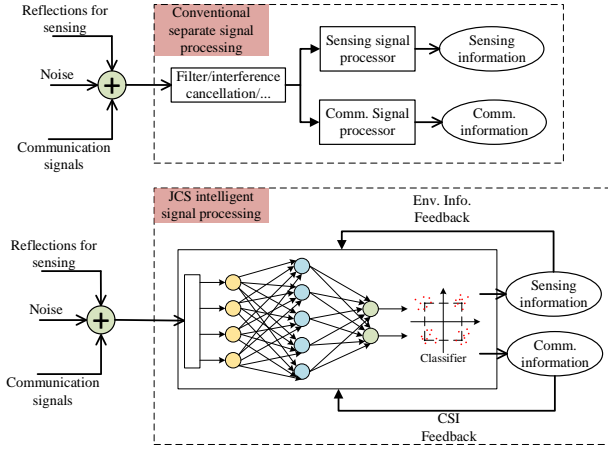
Reflections for sensing

Noise

Communication signals

Conventional separate signal processing

Filter/interference cancellation/...

Sensing signal processor

Sensing information

Comm. Signal processor

Comm. information

JCS intelligent signal processing

Env. Info. Feedback

Reflections for sensing

Noise

Communication signals

Classifier

Sensing information

Comm. information

CSI Feedback